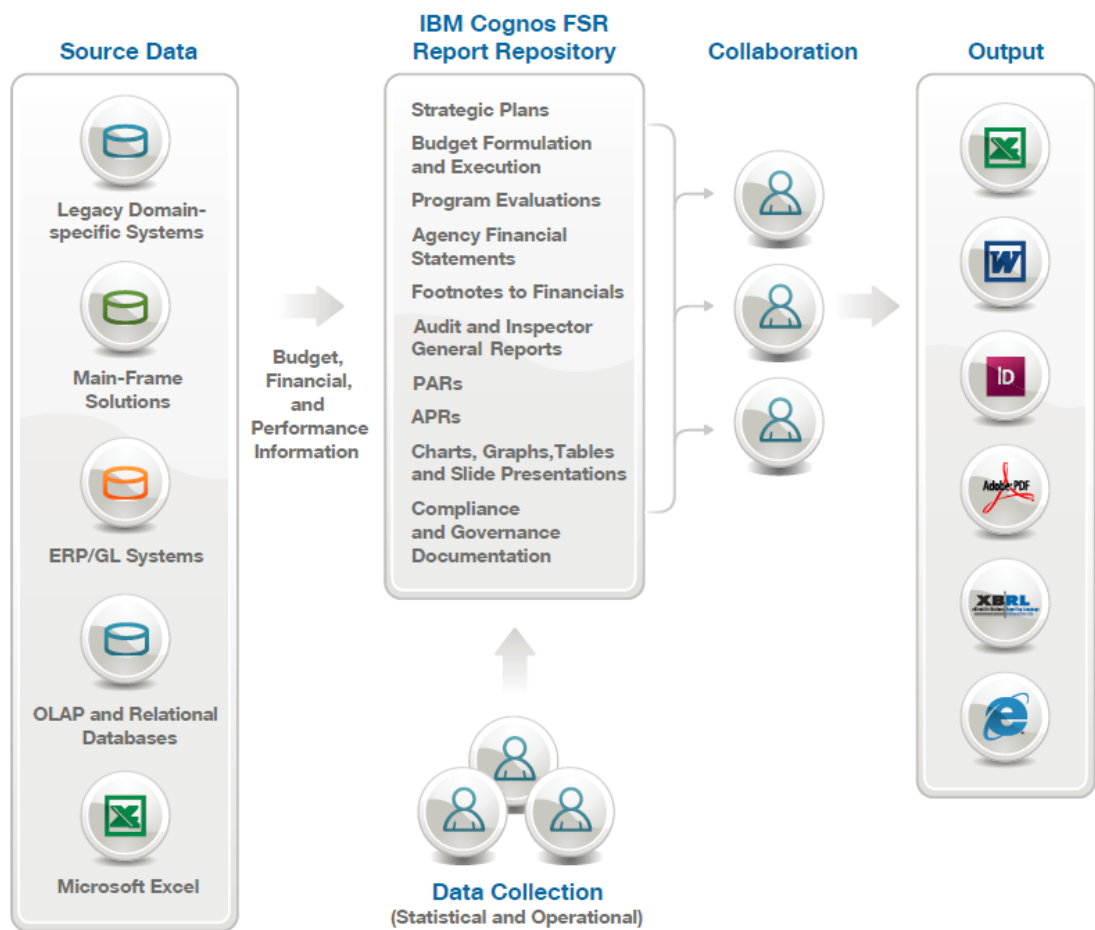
Source Data

Legacy Domain-specific Systems

Main-Frame Solutions

ERP/GL Systems

OLAP and Relational Databases

Microsoft Excel

Budget, Financial, and Performance Information

IBM Cognos FSR Report Repository

Strategic Plans

Budget Formulation and Execution

Program Evaluations

Agency Financial Statements

Footnotes to Financials

Audit and Inspector General Reports

PARs

APRs

Charts, Graphs,Tables and Slide Presentations

Compliance and Governance Documentation

Data Collection
(Statistical and Operational)

Collaboration

Output

ID

Adobe PDF

XBRL